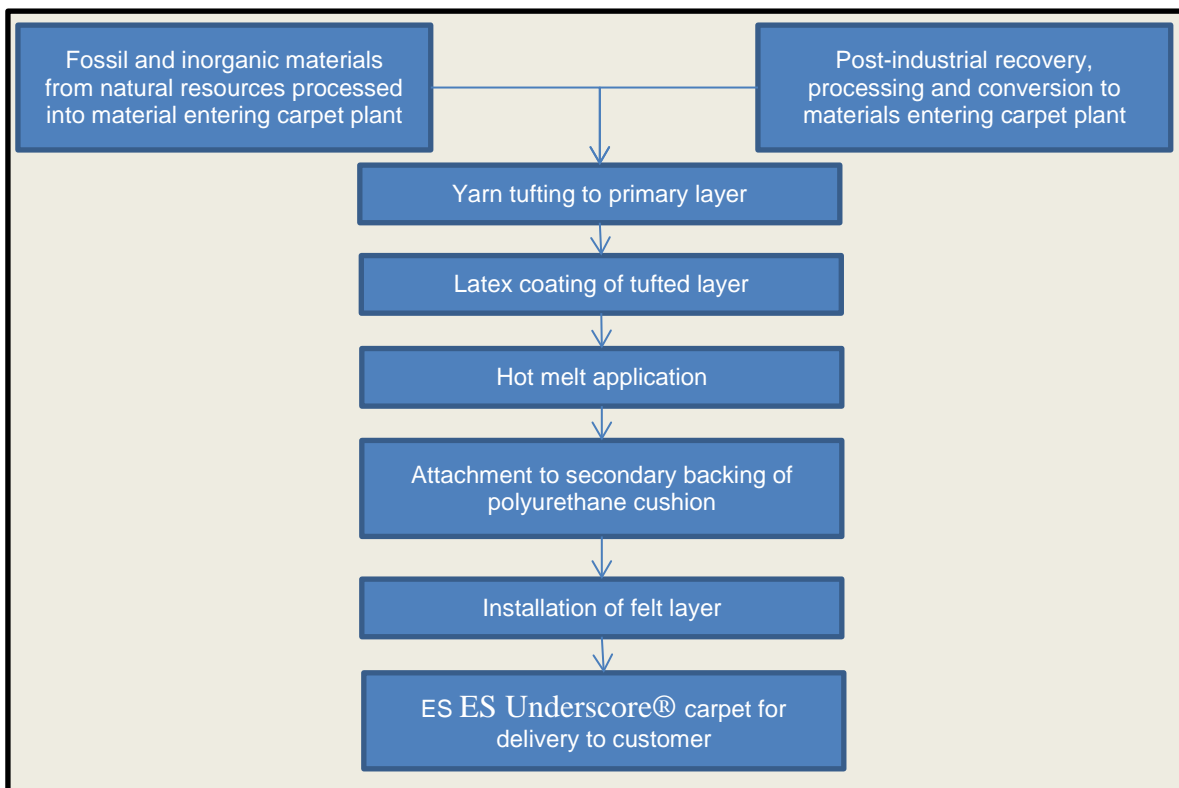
Fossil and inorganic materials from natural resources processed into material entering carpet plant

Post-industrial recovery, processing and conversion to materials entering carpet plant

Yarn tufting to primary layer

Latex coating of tufted layer

Hot melt application

Attachment to secondary backing of polyurethane cushion

Installation of felt layer

ES ES Underscore® carpet for delivery to customer